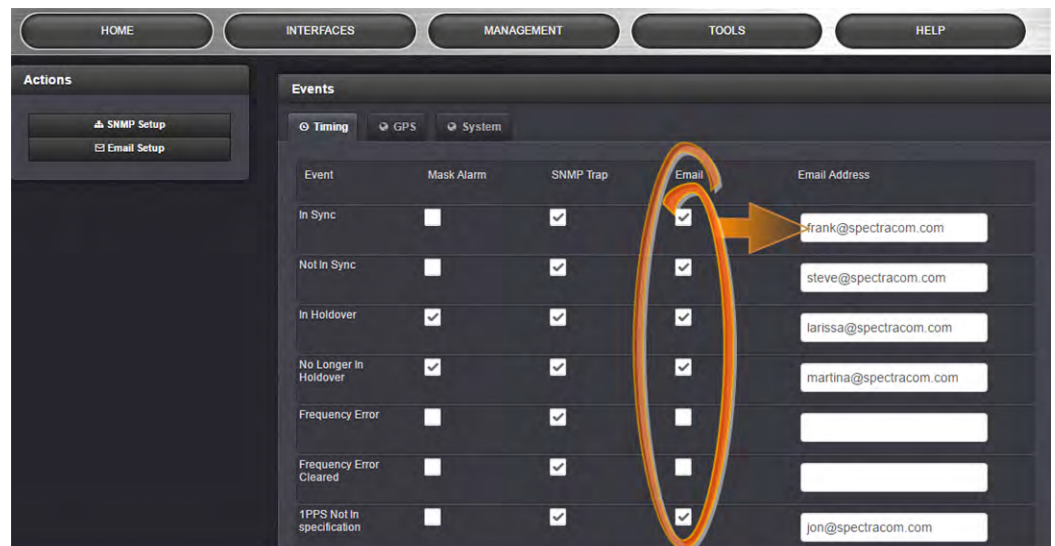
HOME INTERFACES MANAGEMENT TOOLS HELP

Actions

SNMP Setup
Email Setup

Events

Timing GPS System

| Event | Mask Alarm | SNMP Trap | Email | Email Address |
|---|---|---|---|---|
| In Sync | | ✓ | ✓ | frank@spectracom.com |
| Not In Sync | | ✓ | ✓ | steve@spectracom.com |
| In Holdover | ✓ | ✓ | ✓ | larissa@spectracom.com |
| No Longer In Holdover | ✓ | ✓ | ✓ | martina@spectracom.com |
| Frequency Error | | ✓ | | |
| Frequency Error Cleared | | ✓ | | |
| 1PPS Not In specification | | ✓ | ✓ | jon@spectracom.com |